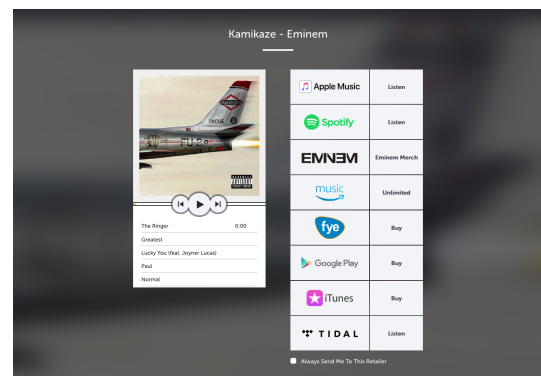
Kamikaze - Eminem

The Ringer 0:00
Greatest
Lucky You (feat. Joyner Lucas)
Paul
Normal

| Apple Music | Listen |
|---|---|
| Spotify | Listen |
| EMINEM | Eminem Merch |
| music | Unlimited |
| fye | Buy |
| Google Play | Buy |
| iTunes | Buy |
| TIDAL | Listen |

Always Send Me To This Retailer